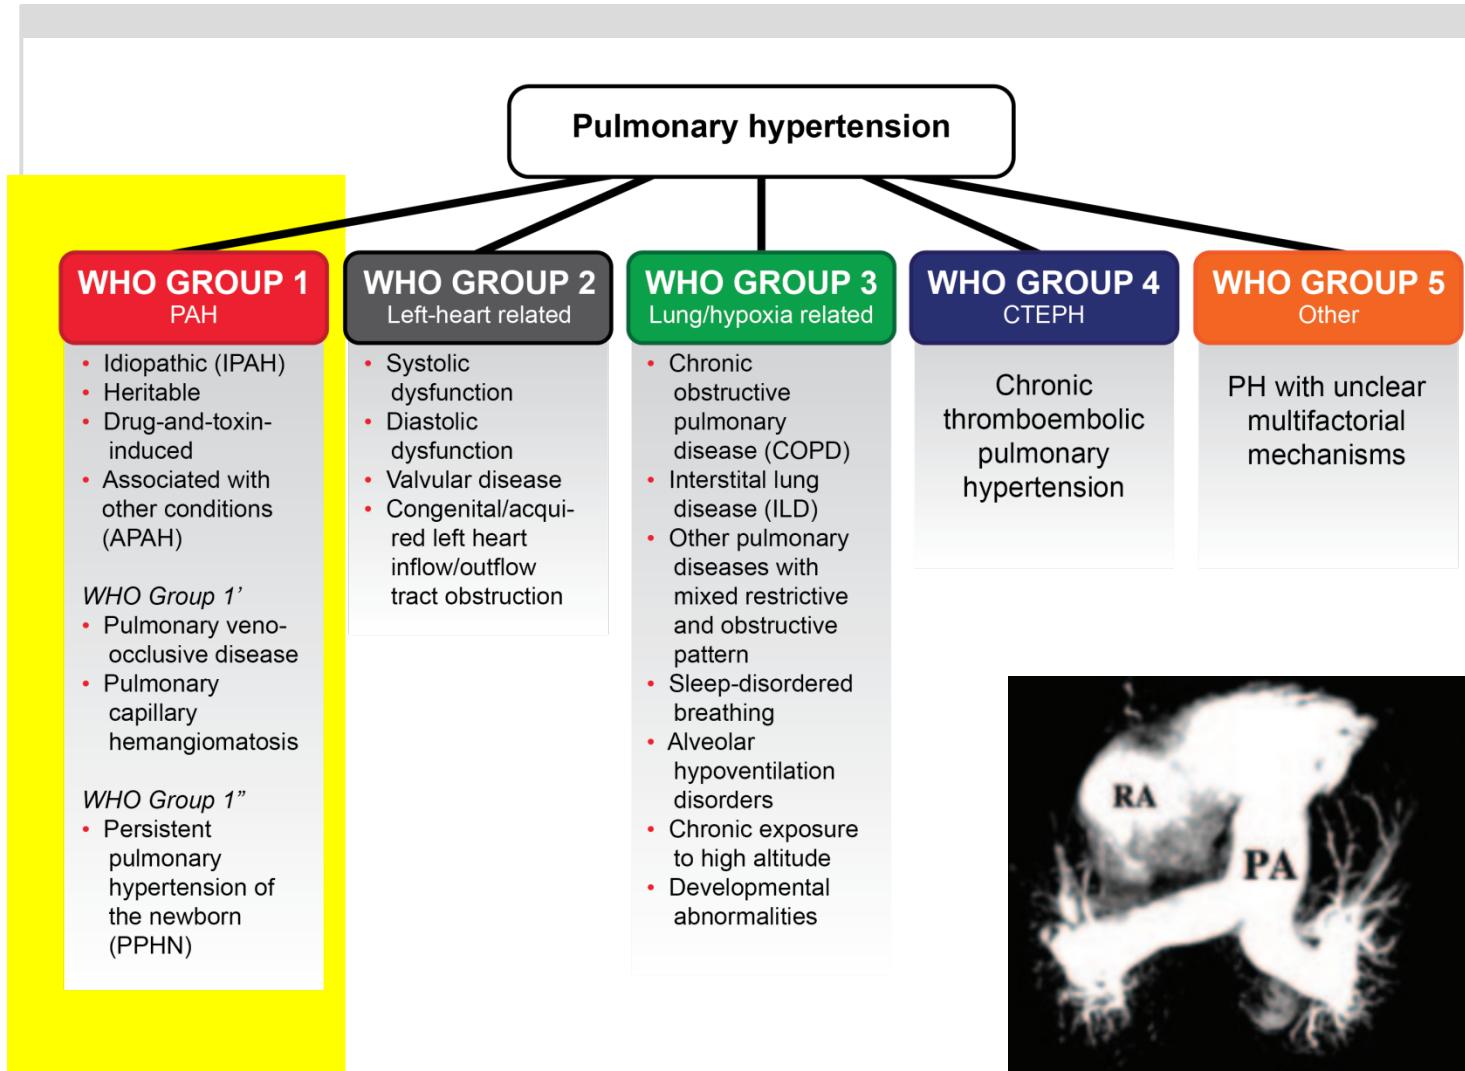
Pulmonary hypertension

WHO GROUP 1
PAH

- Idiopathic (IPAH)
- Heritable
- Drug-and-toxin-induced
- Associated with other conditions (APAH)

WHO Group 1'
- Pulmonary veno-occlusive disease
- Pulmonary capillary hemangiomatosis

WHO Group 1"
- Persistent pulmonary hypertension of the newborn (PPHN)

WHO GROUP 2
Left-heart related

- Systolic dysfunction
- Diastolic dysfunction
- Valvular disease
- Congenital/acquired left heart inflow/outflow tract obstruction

WHO GROUP 3
Lung/hypoxia related

- Chronic obstructive pulmonary disease (COPD)
- Interstitial lung disease (ILD)
- Other pulmonary diseases with mixed restrictive and obstructive pattern
- Sleep-disordered breathing
- Alveolar hypoventilation disorders
- Chronic exposure to high altitude
- Developmental abnormalities

WHO GROUP 4
CTEPH

Chronic thromboembolic pulmonary hypertension

WHO GROUP 5
Other

PH with unclear multifactorial mechanisms

RA
PA